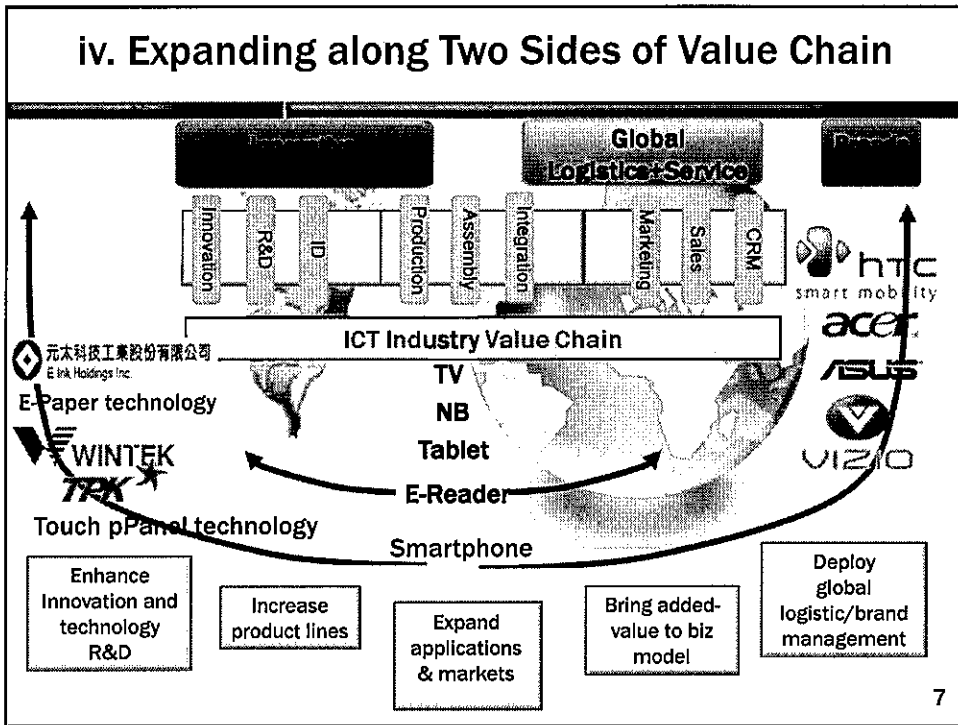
iv. Expanding along Two Sides of Value Chain

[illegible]

Global Logistics+Service

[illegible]

Innovation

R&D

ID

Production

Assembly

Integration

Marketing

Sales

CRM

htc smart mobility

acer

ASUS

VIZIO

ICT Industry Value Chain

元太科技工業股份有限公司 E Ink Holdings Inc.

E-Paper technology

WINTEK

TPK

Touch pPanel technology

TV

NB

Tablet

E-Reader

Smartphone

Enhance Innovation and technology R&D

Increase product lines

Expand applications & markets

Bring added-value to biz model

Deploy global logistic/brand management

7